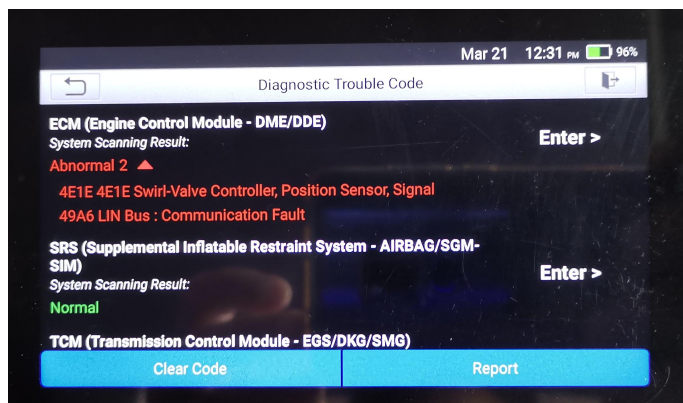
Mar 21 12:31 PM 96%

Diagnostic Trouble Code

ECM (Engine Control Module - DME/DDE)
System Scanning Result:
Abnormal 2
4E1E 4E1E Swirl-Valve Controller, Position Sensor, Signal
49A6 LIN Bus : Communication Fault

Enter >

SRS (Supplemental Inflatable Restraint System - AIRBAG/SGM-SIM)
System Scanning Result:
Normal

Enter >

TCM (Transmission Control Module - EGS/DKG/SMG)

Clear Code

Report